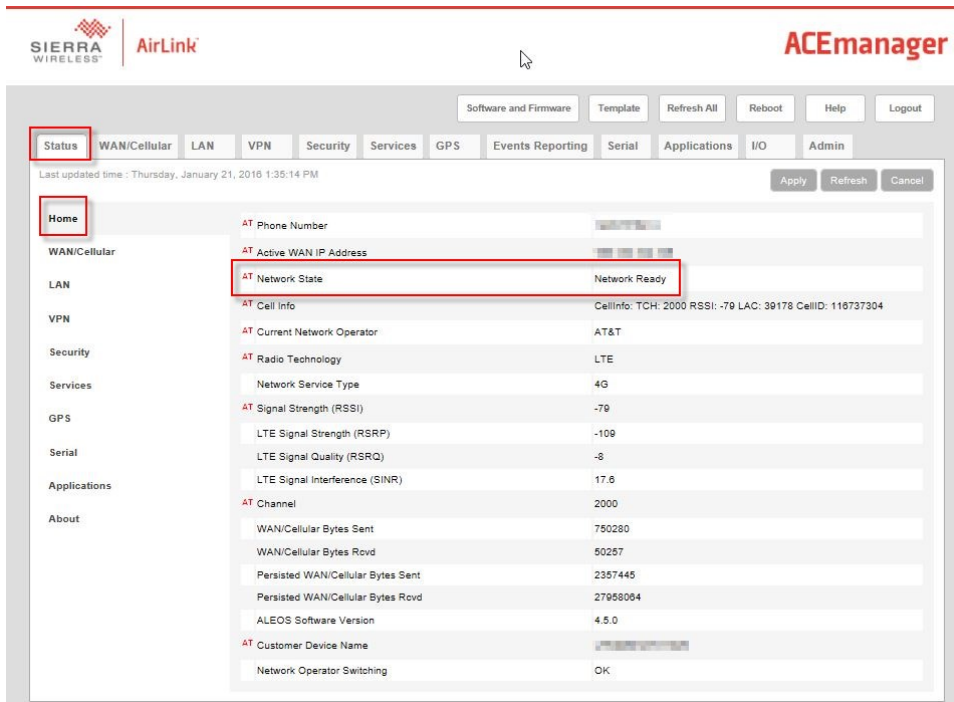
SIERRA WIRELESS AirLink

ACEmanager

Software and Firmware | Template | Refresh All | Reboot | Help | Logout

Status | WAN/Cellular | LAN | VPN | Security | Services | GPS | Events Reporting | Serial | Applications | I/O | Admin

Last updated time : Thursday, January 21, 2016 1:35:14 PM

Apply | Refresh | Cancel

Home
WAN/Cellular
LAN
VPN
Security
Services
GPS
Serial
Applications
About

| | |
|---|---|
| AT Phone Number | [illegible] |
| AT Active WAN IP Address | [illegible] |
| AT Network State | Network Ready |
| AT Cell Info | CellInfo: TCH: 2000 RSSI: -79 LAC: 39178 CellID: 116737304 |
| AT Current Network Operator | AT&T |
| AT Radio Technology | LTE |
| Network Service Type | 4G |
| AT Signal Strength (RSSI) | -79 |
| LTE Signal Strength (RSRP) | -109 |
| LTE Signal Quality (RSRQ) | -8 |
| LTE Signal Interference (SINR) | 17.6 |
| AT Channel | 2000 |
| WAN/Cellular Bytes Sent | 750280 |
| WAN/Cellular Bytes Rcvd | 50257 |
| Persisted WAN/Cellular Bytes Sent | 2357445 |
| Persisted WAN/Cellular Bytes Rcvd | 27958064 |
| ALEOS Software Version | 4.5.0 |
| AT Customer Device Name | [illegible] |
| Network Operator Switching | OK |